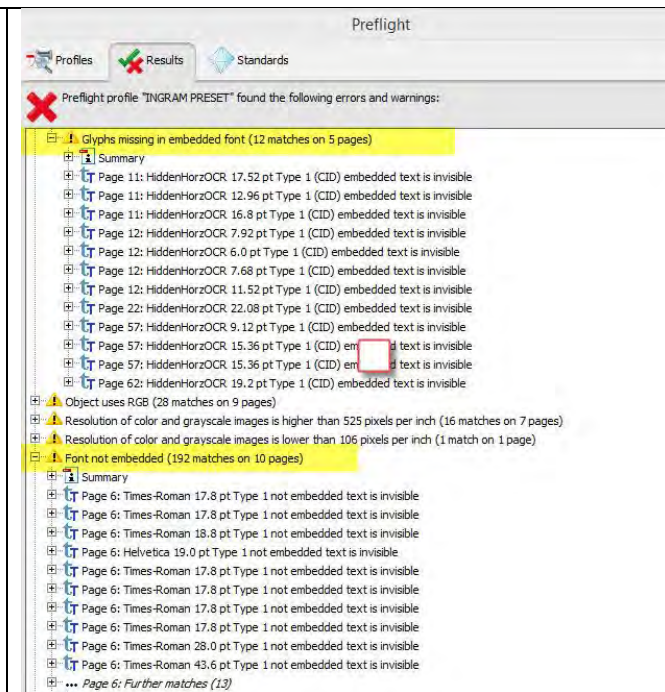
Preflight

Profiles
Results
Standards

Preflight profile "INGRAM PRESET" found the following errors and warnings:

Glyphs missing in embedded font (12 matches on 5 pages)
Summary
Page 11: HiddenHorzOCR 17.52 pt Type 1 (CID) embedded text is invisible
Page 11: HiddenHorzOCR 12.96 pt Type 1 (CID) embedded text is invisible
Page 11: HiddenHorzOCR 16.8 pt Type 1 (CID) embedded text is invisible
Page 12: HiddenHorzOCR 7.92 pt Type 1 (CID) embedded text is invisible
Page 12: HiddenHorzOCR 6.0 pt Type 1 (CID) embedded text is invisible
Page 12: HiddenHorzOCR 7.68 pt Type 1 (CID) embedded text is invisible
Page 12: HiddenHorzOCR 11.52 pt Type 1 (CID) embedded text is invisible
Page 22: HiddenHorzOCR 22.08 pt Type 1 (CID) embedded text is invisible
Page 57: HiddenHorzOCR 9.12 pt Type 1 (CID) embedded text is invisible
Page 57: HiddenHorzOCR 15.36 pt Type 1 (CID) em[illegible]d text is invisible
Page 57: HiddenHorzOCR 15.36 pt Type 1 (CID) em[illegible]d text is invisible
Page 62: HiddenHorzOCR 19.2 pt Type 1 (CID) embedded text is invisible
Object uses RGB (28 matches on 9 pages)
Resolution of color and grayscale images is higher than 525 pixels per inch (16 matches on 7 pages)
Resolution of color and grayscale images is lower than 106 pixels per inch (1 match on 1 page)
Font not embedded (192 matches on 10 pages)
Summary
Page 6: Times-Roman 17.8 pt Type 1 not embedded text is invisible
Page 6: Times-Roman 17.8 pt Type 1 not embedded text is invisible
Page 6: Times-Roman 18.8 pt Type 1 not embedded text is invisible
Page 6: Helvetica 19.0 pt Type 1 not embedded text is invisible
Page 6: Times-Roman 17.8 pt Type 1 not embedded text is invisible
Page 6: Times-Roman 17.8 pt Type 1 not embedded text is invisible
Page 6: Times-Roman 17.8 pt Type 1 not embedded text is invisible
Page 6: Times-Roman 17.8 pt Type 1 not embedded text is invisible
Page 6: Times-Roman 28.0 pt Type 1 not embedded text is invisible
Page 6: Times-Roman 43.6 pt Type 1 not embedded text is invisible
... Page 6: Further matches (13)